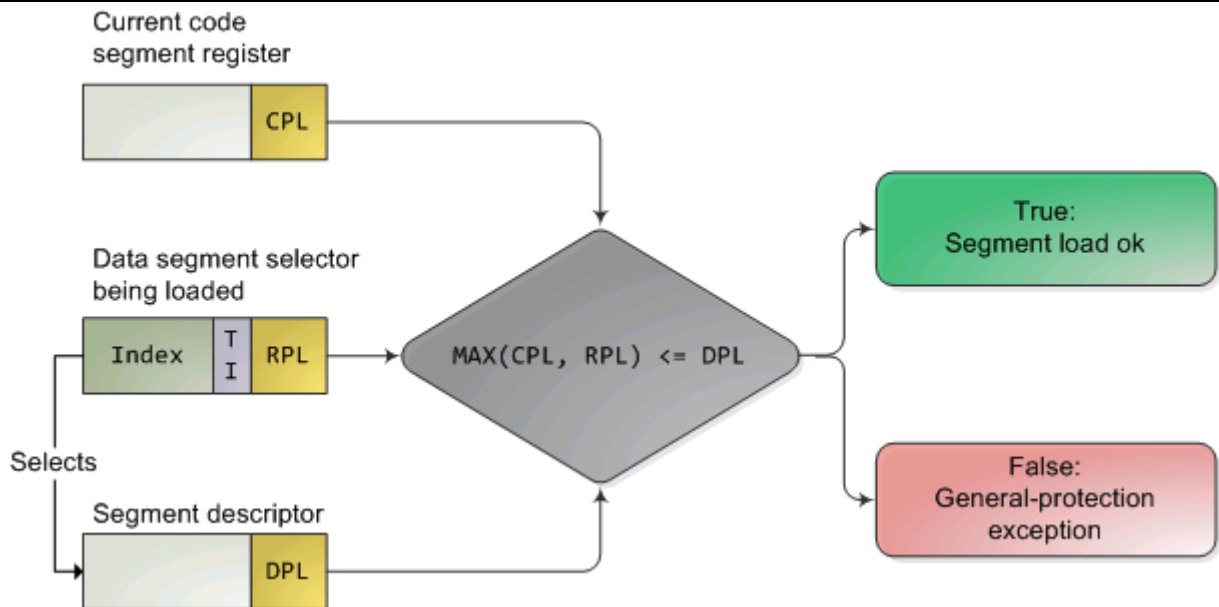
Current code segment register

CPL

Data segment selector being loaded

Index

T
I

RPL

Selects

Segment descriptor

DPL

MAX(CPL, RPL) <= DPL

True:
Segment load ok

False:
General-protection exception